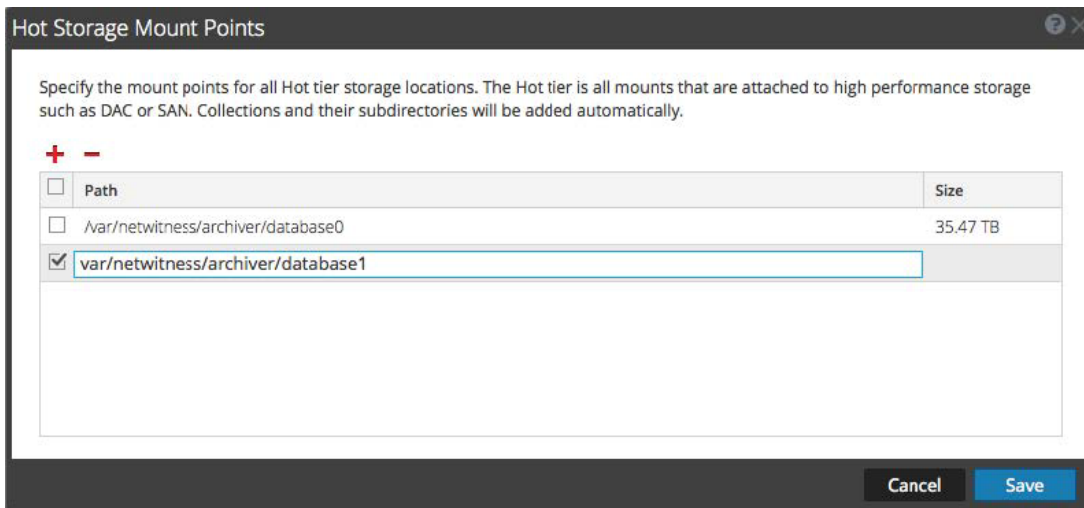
Hot Storage Mount Points

Specify the mount points for all Hot tier storage locations. The Hot tier is all mounts that are attached to high performance storage such as DAC or SAN. Collections and their subdirectories will be added automatically.

+ −

| | Path | Size |
|---|---|---|
| ☐ | /var/netwitness/archiver/database0 | 35.47 TB |
| ☑ | var/netwitness/archiver/database1 | |

Cancel Save